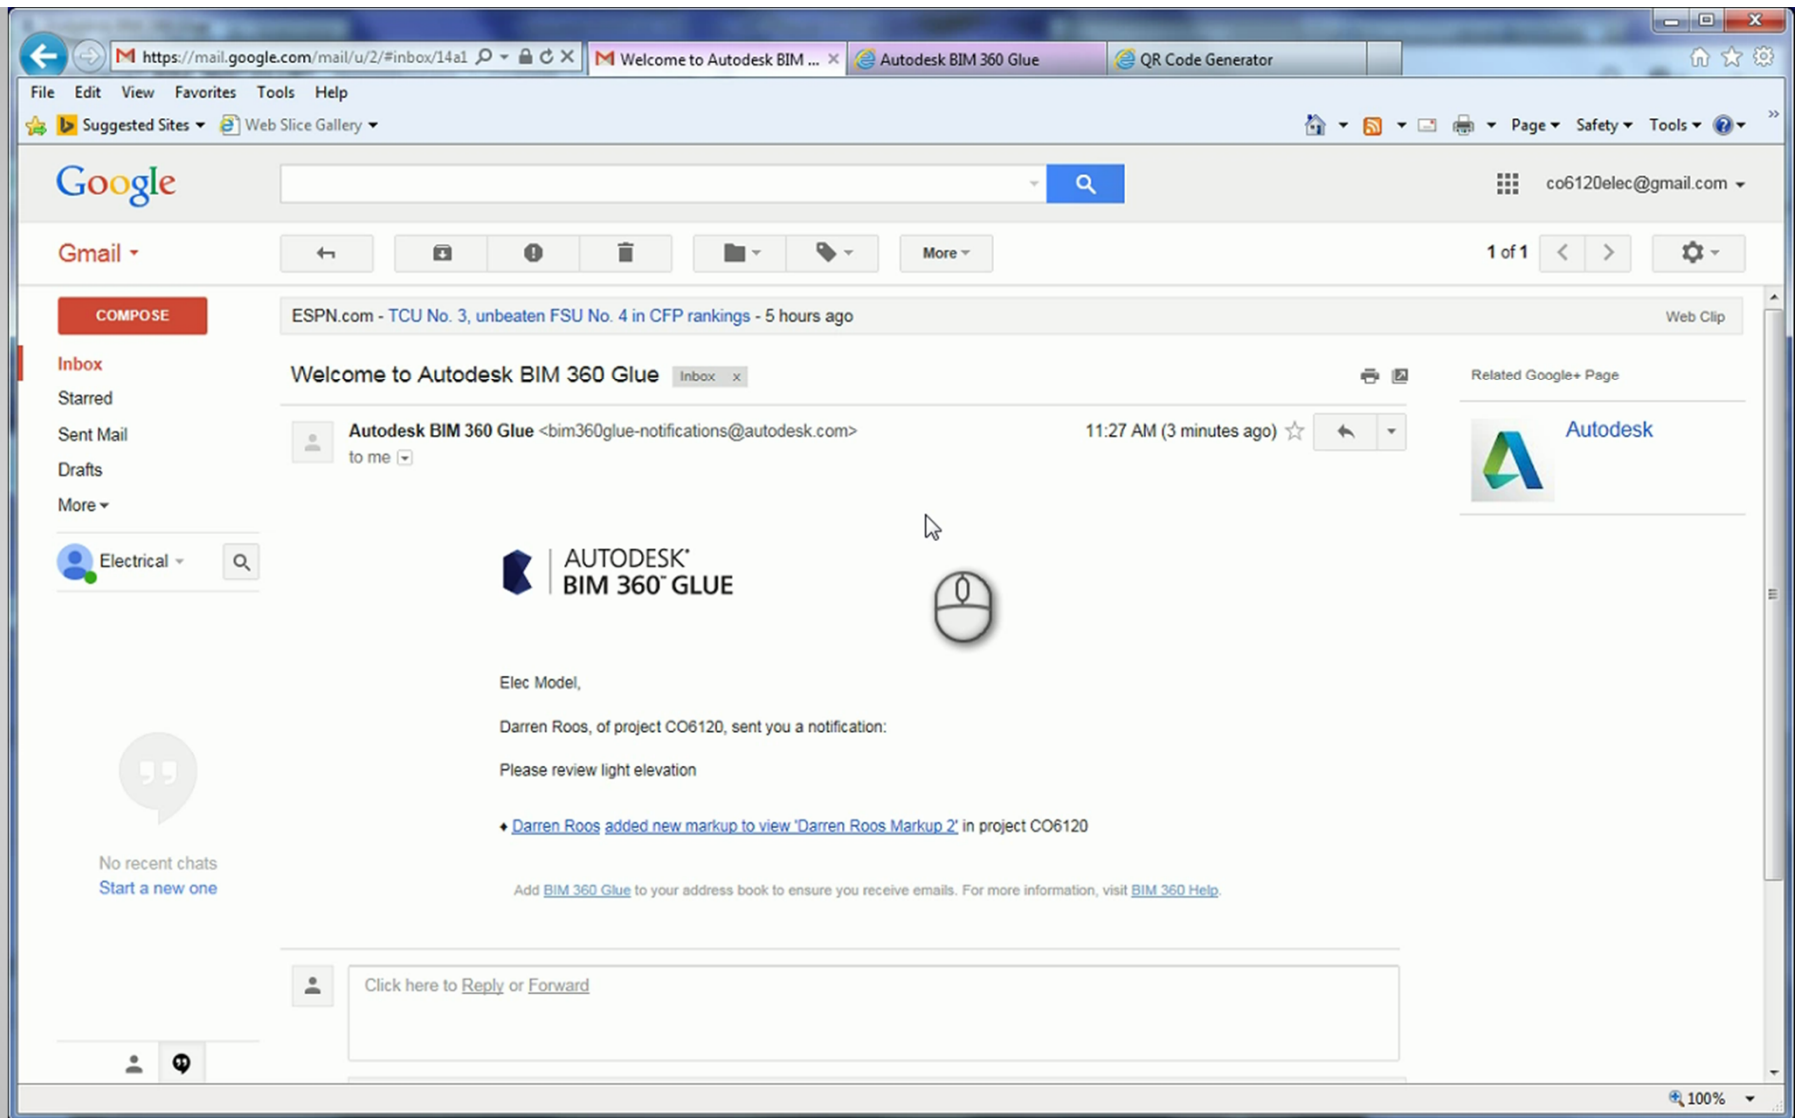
https://mail.google.com/mail/u/2/#inbox/14a1

Welcome to Autodesk BIM ...

Autodesk BIM 360 Glue

QR Code Generator

File Edit View Favorites Tools Help

Suggested Sites Web Slice Gallery

Page Safety Tools

Google

co6120elec@gmail.com

Gmail

More

1 of 1

COMPOSE

Inbox
Starred
Sent Mail
Drafts
More

Electrical

No recent chats
Start a new one

ESPN.com - TCU No. 3, unbeaten FSU No. 4 in CFP rankings - 5 hours ago

Web Clip

Welcome to Autodesk BIM 360 Glue Inbox x

Related Google+ Page

Autodesk

Autodesk BIM 360 Glue <bim360glue-notifications@autodesk.com>
to me

11:27 AM (3 minutes ago)

AUTODESK
BIM 360 GLUE

Elec Model,

Darren Roos, of project CO6120, sent you a notification:

Please review light elevation

• Darren Roos added new markup to view 'Darren Roos Markup 2' in project CO6120

Add BIM 360 Glue to your address book to ensure you receive emails. For more information, visit BIM 360 Help.

Click here to Reply or Forward

100%